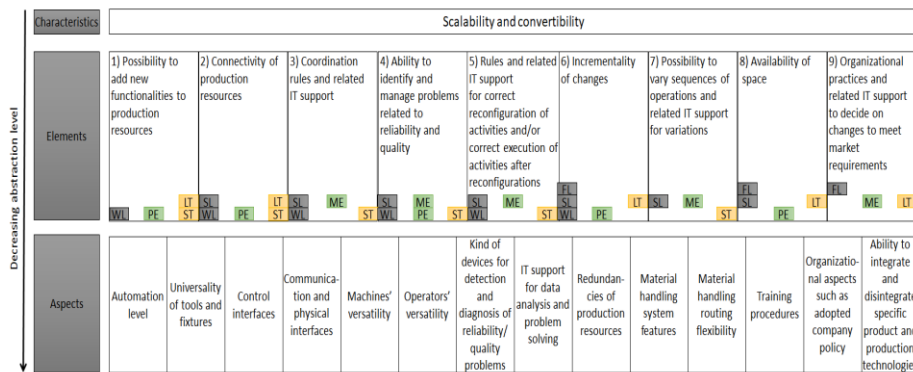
Characteristics

Scalability and convertibility

Elements

1) Possibility to add new functionalities to production resources

WL PE LT ST

2) Connectivity of production resources

SL WL PE LT ST

3) Coordination rules and related IT support

SL WL ME

4) Ability to identify and manage problems related to reliability and quality

ST SL WL ME PE

5) Rules and related IT support for correct reconfiguration of activities and/or correct execution of activities after reconfigurations

ST SL WL ME

6) Incrementality of changes

ST FL SL WL PE

7) Possibility to vary sequences of operations and related IT support for variations

LT SL ME

8) Availability of space

ST FL SL PE

9) Organizational practices and related IT support to decide on changes to meet market requirements

LT FL ME LT

Decreasing abstraction level

Aspects

| Automation level | Universality of tools and fixtures | Control interfaces | Communica-tion and physical interfaces | Machines' versatility | Operators' versatility | Kind of devices for detection and diagnosis of reliability/ quality problems | IT support for data analysis and problem solving | Redundan-cies of production resources | Material handling system features | Material handling routing flexibility | Training procedures | Organizatio-nal aspects such as adopted company policy | Ability to integrate and disintegrate specific product and production technologies |